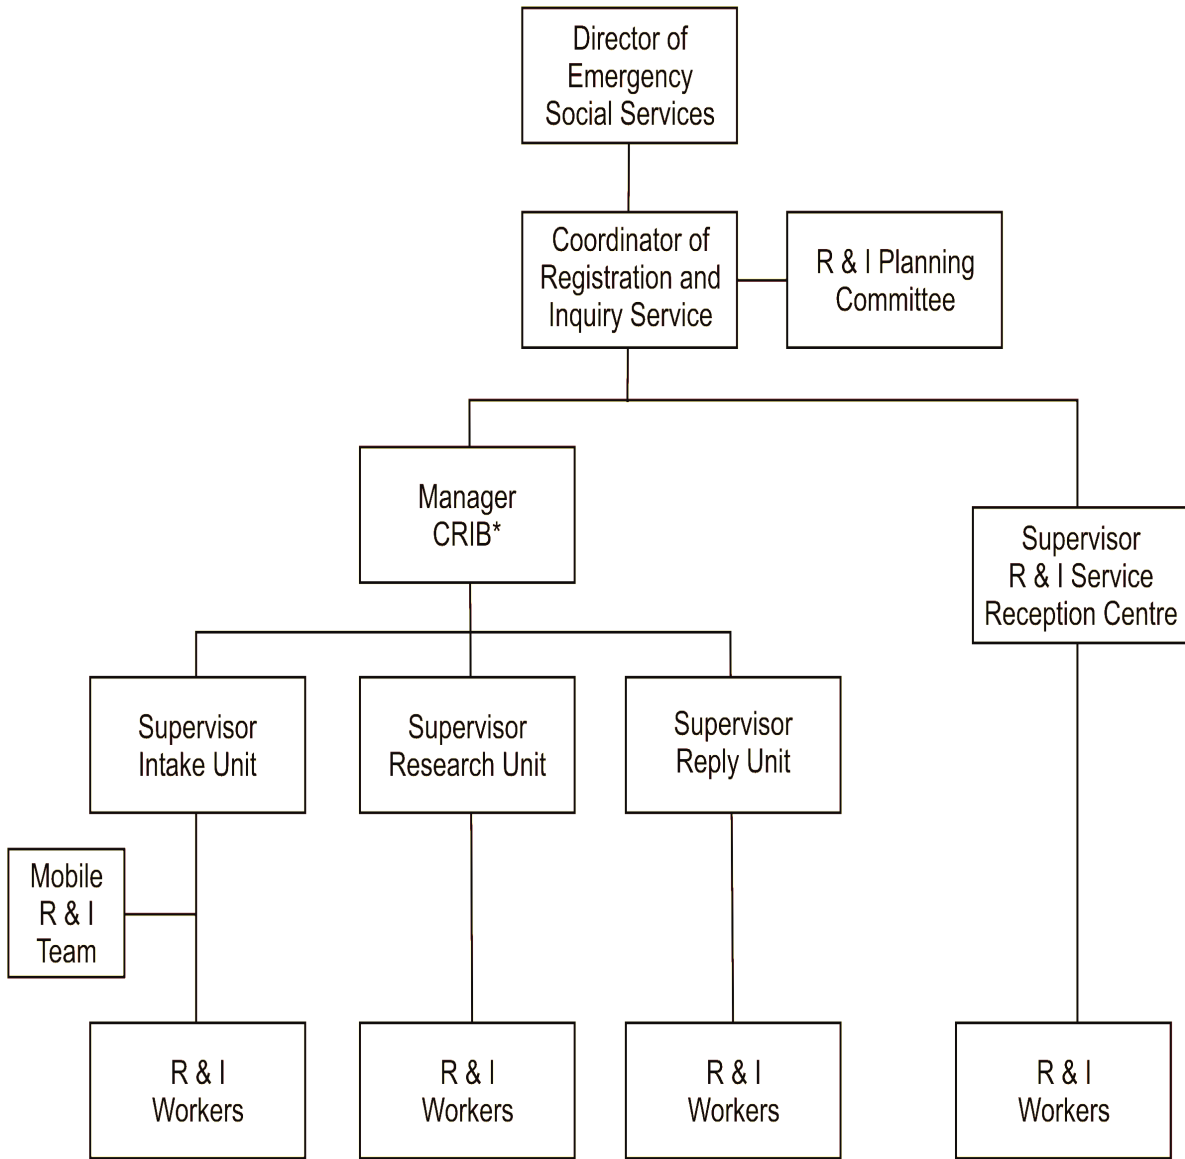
Director of Emergency Social Services

Coordinator of Registration and Inquiry Service

R & I Planning Committee

Manager CRIB*

Supervisor R & I Service Reception Centre

Supervisor Intake Unit

Supervisor Research Unit

Supervisor Reply Unit

Mobile R & I Team

R & I Workers

R & I Workers

R & I Workers

R & I Workers